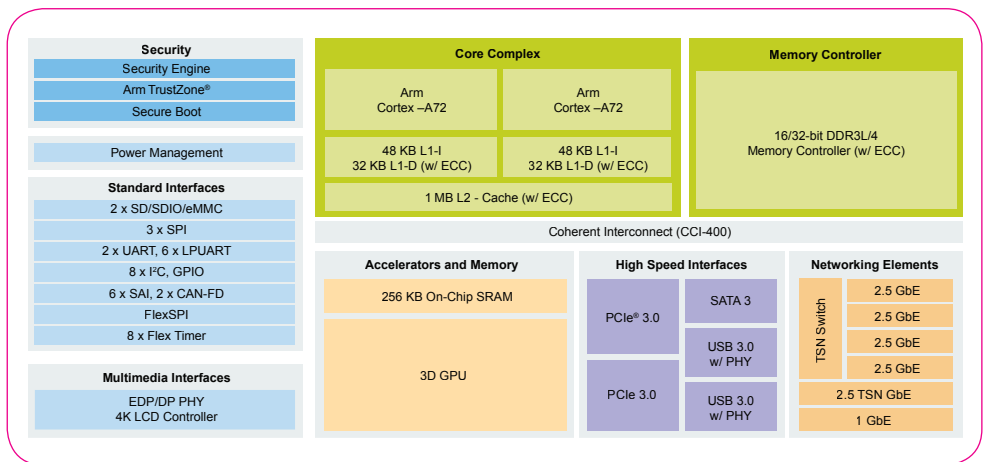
Security
Security Engine
Arm TrustZone®
Secure Boot

Power Management

Standard Interfaces
2 x SD/SDIO/eMMC
3 x SPI
2 x UART, 6 x LPUART
8 x I²C, GPIO
6 x SAI, 2 x CAN-FD
FlexSPI
8 x Flex Timer

Multimedia Interfaces
EDP/DP PHY
4K LCD Controller

Core Complex
Arm
Cortex –A72
Arm
Cortex –A72
48 KB L1-I
32 KB L1-D (w/ ECC)
48 KB L1-I
32 KB L1-D (w/ ECC)
1 MB L2 - Cache (w/ ECC)

Memory Controller
16/32-bit DDR3L/4
Memory Controller (w/ ECC)

Coherent Interconnect (CCI-400)

Accelerators and Memory
256 KB On-Chip SRAM
3D GPU

High Speed Interfaces
PCIe® 3.0
SATA 3
USB 3.0
w/ PHY
PCIe 3.0
USB 3.0
w/ PHY

Networking Elements
TSN Switch
2.5 GbE
2.5 GbE
2.5 GbE
2.5 GbE
2.5 TSN GbE
1 GbE